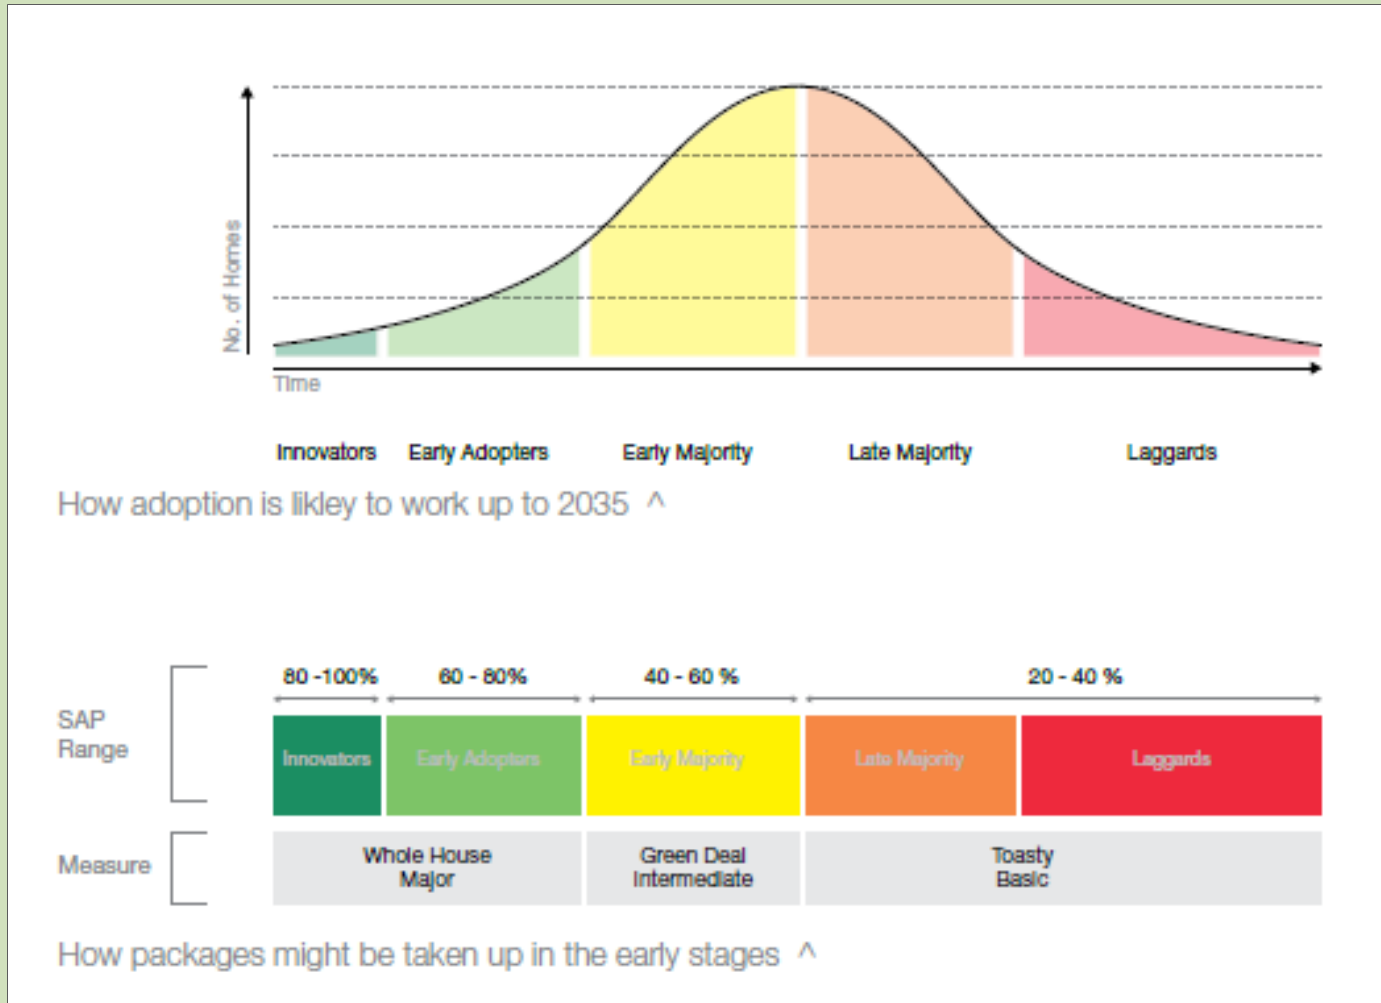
No. of Homes

Time

Innovators Early Adopters Early Majority Late Majority Laggards

How adoption is likley to work up to 2035 ^

SAP Range

| 80 -100% | 60 - 80% | 40 - 60 % | 20 - 40 % | |
|---|---|---|---|---|
| Innovators | Early Adopters | Early Majority | Late Majority | Laggards |

Measure

| Whole House Major | Green Deal Intermediate | Toasty Basic |
|---|---|---|

How packages might be taken up in the early stages ^